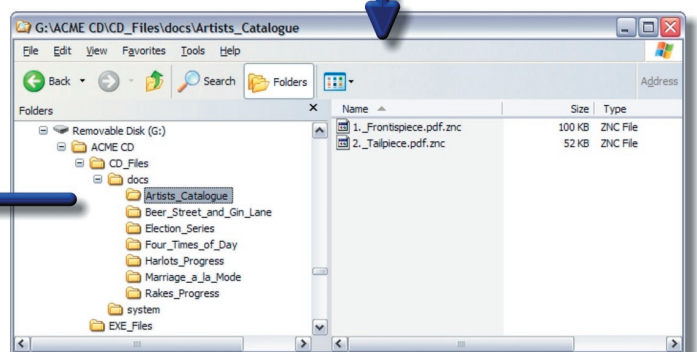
G:\ACME CD\CD_Files\docs\Artists_Catalogue

File Edit View Favorites Tools Help

Back Search Folders Address

Folders

Removable Disk (G:)
ACME CD
CD_Files
docs
Artists_Catalogue
Beer_Street_and_Gin_Lane
Election_Series
Four_Times_of_Day
Harlots_Progress
Marriage_a_la_Mode
Rakes_Progress
system
EXE_Files

| Name | Size | Type |
|---|---|---|
| 1._Frontispiece.pdf.znc | 100 KB | ZNC File |
| 2._Tailpiece.pdf.znc | 52 KB | ZNC File |